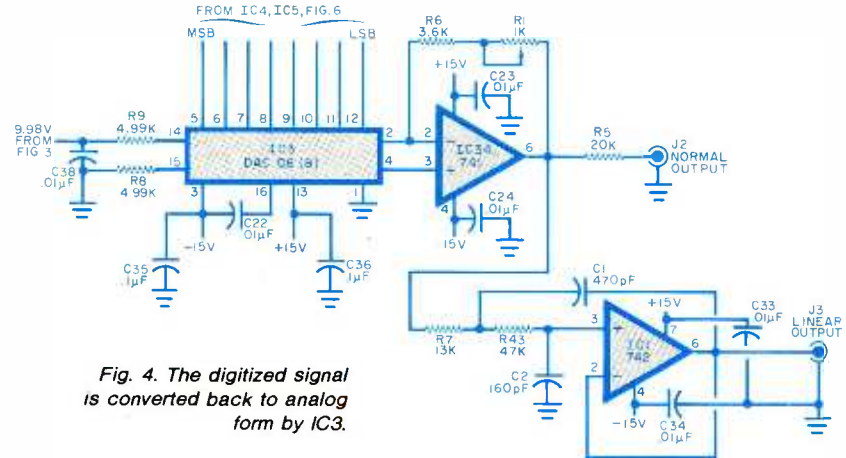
FROM IC4, IC5, FIG. 6
MSB
LSB
5 6 7 8 9 10 11 12
R6
3.6K
R1
1K
+15V
C23
.01μF
9.98V
FROM
FIG 3
R9
4.99K
14
IC3
DAC 08 (8)
2
2
IC3A
741
6
R5
20K
J2
NORMAL
OUTPUT
C38
.01μF
R8
4.99K
15
4
3
C24
.01μF
3
16
13
1
4
C22
.01μF
-15V
+15V
15V
C35
.1μF
C36
.1μF
C1
470pF
+15V
C33
.01μF
J3
LINEAR
OUTPUT
3
7
R7
13K
R43
47K
IC1
742
6
C2
160pF
2
4
-15V
C34
.01μF
Fig. 4. The digitized signal is converted back to analog form by IC3.